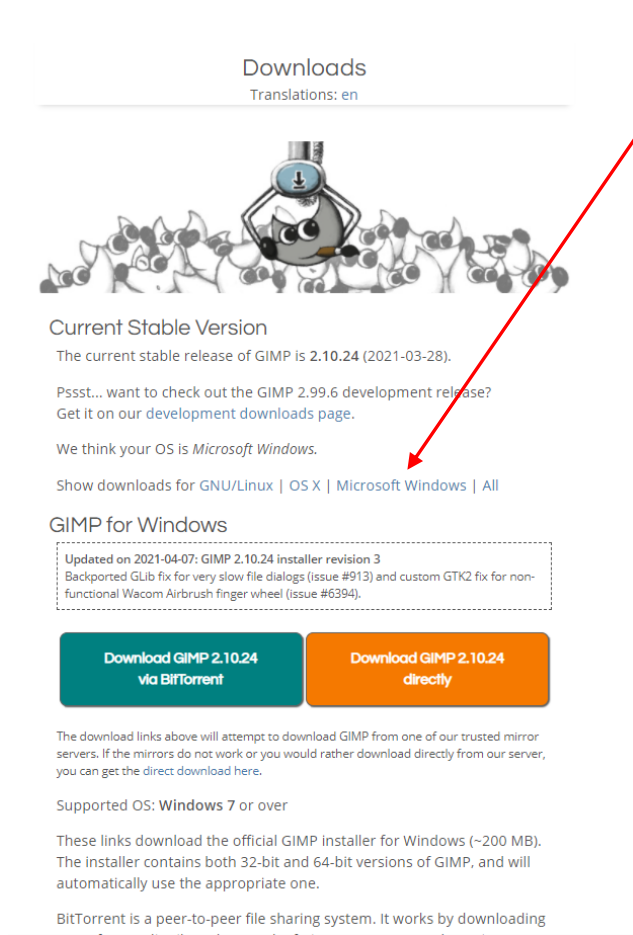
Downloads
Translations: en

Current Stable Version

The current stable release of GIMP is **2.10.24** (2021-03-28).

Pssst... want to check out the GIMP 2.99.6 development release? Get it on our development downloads page.

We think your OS is *Microsoft Windows*.

Show downloads for GNU/Linux | OS X | Microsoft Windows | All

GIMP for Windows

**Updated on 2021-04-07: GIMP 2.10.24 installer revision 3**
Backported GLib fix for very slow file dialogs (issue #913) and custom GTK2 fix for non-functional Wacom Airbrush finger wheel (issue #6394).

Download GIMP 2.10.24 via BitTorrent

Download GIMP 2.10.24 directly

The download links above will attempt to download GIMP from one of our trusted mirror servers. If the mirrors do not work or you would rather download directly from our server, you can get the direct download here.

Supported OS: **Windows 7** or over

These links download the official GIMP installer for Windows (~200 MB). The installer contains both 32-bit and 64-bit versions of GIMP, and will automatically use the appropriate one.

BitTorrent is a peer-to-peer file sharing system. It works by downloading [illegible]